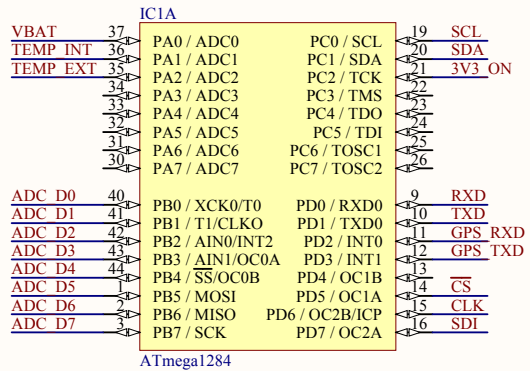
IC1A

VBAT 37 PA0 / ADC0
TEMP_INT 36 PA1 / ADC1
TEMP_EXT 35 PA2 / ADC2
34 PA3 / ADC3
33 PA4 / ADC4
32 PA5 / ADC5
31 PA6 / ADC6
30 PA7 / ADC7

ADC_D0 40 PB0 / XCK0/T0
ADC_D1 41 PB1 / T1/CLKO
ADC_D2 42 PB2 / AIN0/INT2
ADC_D3 43 PB3 / AIN1/OC0A
ADC_D4 44 PB4 / $\overline{SS}$/OC0B
ADC_D5 1 PB5 / MOSI
ADC_D6 2 PB6 / MISO
ADC_D7 3 PB7 / SCK

PC0 / SCL 19 SCL
PC1 / SDA 20 SDA
PC2 / TCK 21 3V3_ON
PC3 / TMS 22
PC4 / TDO 23
PC5 / TDI 24
PC6 / TOSC1 25
PC7 / TOSC2 26

PD0 / RXD0 9 RXD
PD1 / TXD0 10 TXD
PD2 / INT0 11 GPS_RXD
PD3 / INT1 12 GPS_TXD
PD4 / OC1B 13
PD5 / OC1A 14 $\overline{CS}$
PD6 / OC2B/ICP 15 CLK
PD7 / OC2A 16 SDI

ATmega1284